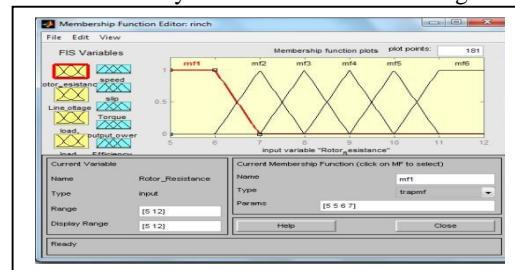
Membership Function Editor: rinch

File Edit View

FIS Variables

rotor_esistanc speed slip Line_oltage Torque load, output_ower input Efficiency

Membership function plots plot points: 181

mf1 mf2 mf3 mf4 mf5 mf6

1

0.5

0

5 6 7 8 9 10 11 12

input variable "Rotor_esistance"

Current Variable

Name Rotor_Resistance

Type input

Range [5 12]

Display Range [5 12]

Current Membership Function (click on MF to select)

Name mf1

Type trapmf

Params [5 5 6 7]

Help

Close

Ready